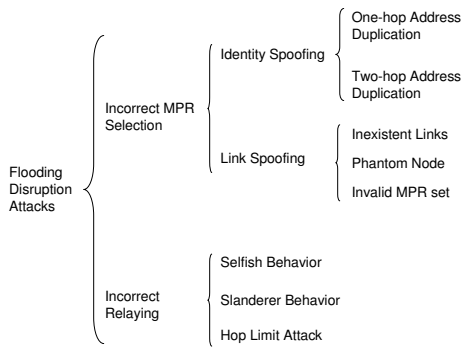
Flooding Disruption Attacks

Incorrect MPR Selection

Identity Spoofing

One-hop Address Duplication

Two-hop Address Duplication

Link Spoofing

Inexistent Links

Phantom Node

Invalid MPR set

Incorrect Relaying

Selfish Behavior

Slanderer Behavior

Hop Limit Attack